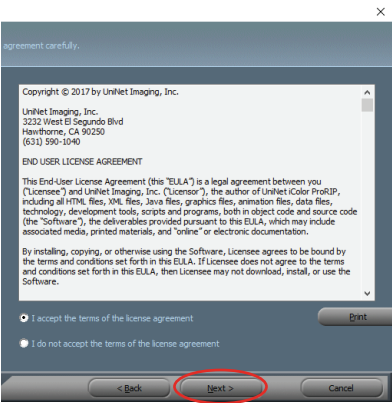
×

agreement carefully.

Copyright © 2017 by UniNet Imaging, Inc.

UniNet Imaging, Inc.
3232 West El Segundo Blvd
Hawthorne, CA 90250
(631) 590-1040

END USER LICENSE AGREEMENT

This End-User License Agreement (this "EULA") is a legal agreement between you ("Licensee") and UniNet Imaging, Inc. ("Licensor"), the author of UniNet iColor ProRIP, including all HTML files, XML files, Java files, graphics files, animation files, data files, technology, development tools, scripts and programs, both in object code and source code (the "Software"), the deliverables provided pursuant to this EULA, which may include associated media, printed materials, and "online" or electronic documentation.

By installing, copying, or otherwise using the Software, Licensee agrees to be bound by the terms and conditions set forth in this EULA. If Licensee does not agree to the terms and conditions set forth in this EULA, then Licensee may not download, install, or use the Software.

I accept the terms of the license agreement

Print

I do not accept the terms of the license agreement

< Back

Next >

Cancel